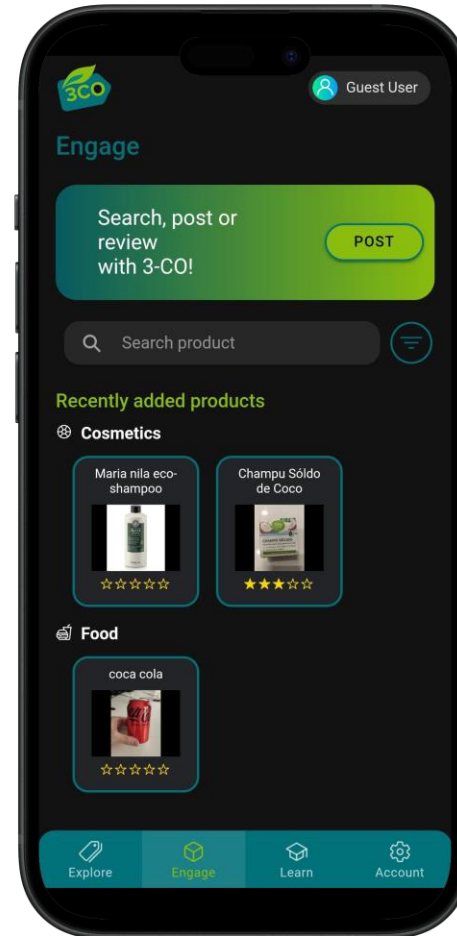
3CO

Guest User

Engage

Search, post or review with 3-CO!

POST

Search product

Recently added products

Cosmetics

Maria nila eco-shampoo

☆☆☆☆☆

Champu Sóldo de Coco

★★★☆☆

Food

coca cola

☆☆☆☆☆

Explore

Engage

Learn

Account